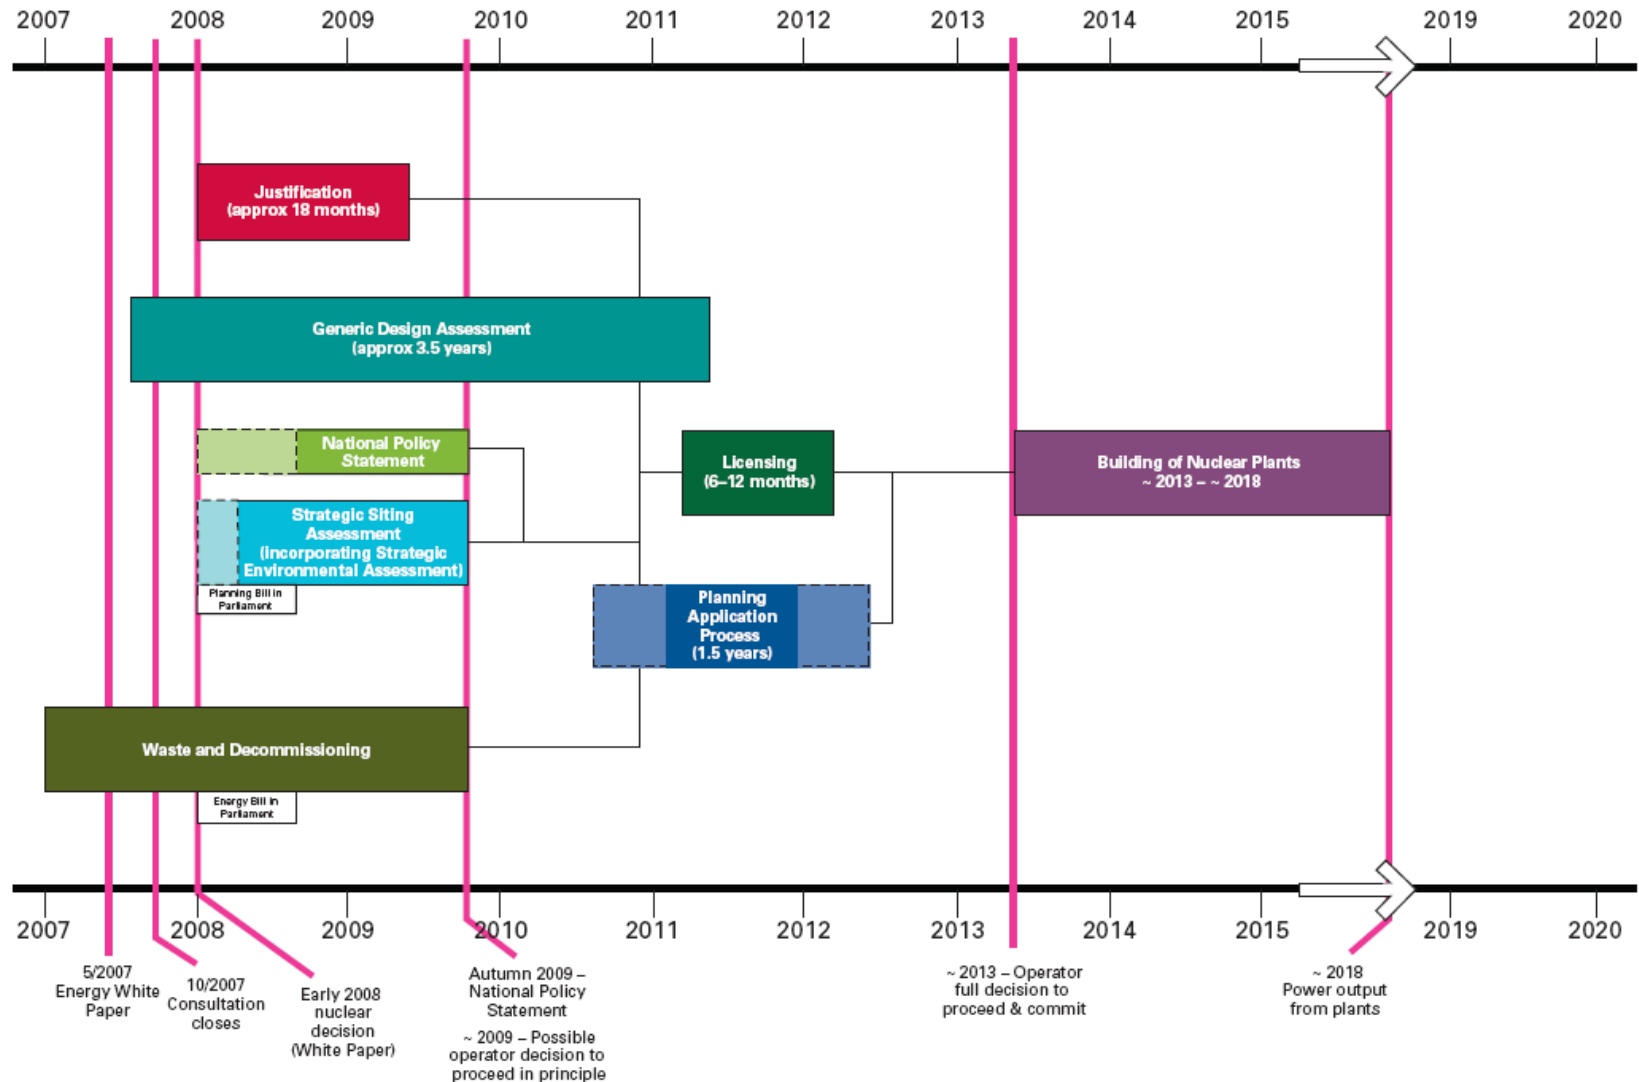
2007 2008 2009 2010 2011 2012 2013 2014 2015 2019 2020

Justification
(approx 18 months)

Generic Design Assessment
(approx 3.5 years)

National Policy Statement

Strategic Siting Assessment
(incorporating Strategic Environmental Assessment)

Planning Bill in Parliament

Licensing
(6–12 months)

Building of Nuclear Plants
~ 2013 – ~ 2018

Planning Application Process
(1.5 years)

Waste and Decommissioning

Energy Bill in Parliament

2007 2008 2009 2010 2011 2012 2013 2014 2015 2019 2020

5/2007
Energy White Paper

10/2007
Consultation closes

Early 2008
nuclear decision
(White Paper)

Autumn 2009 –
National Policy Statement

~ 2009 – Possible operator decision to proceed in principle

~ 2013 – Operator full decision to proceed & commit

~ 2018
Power output from plants